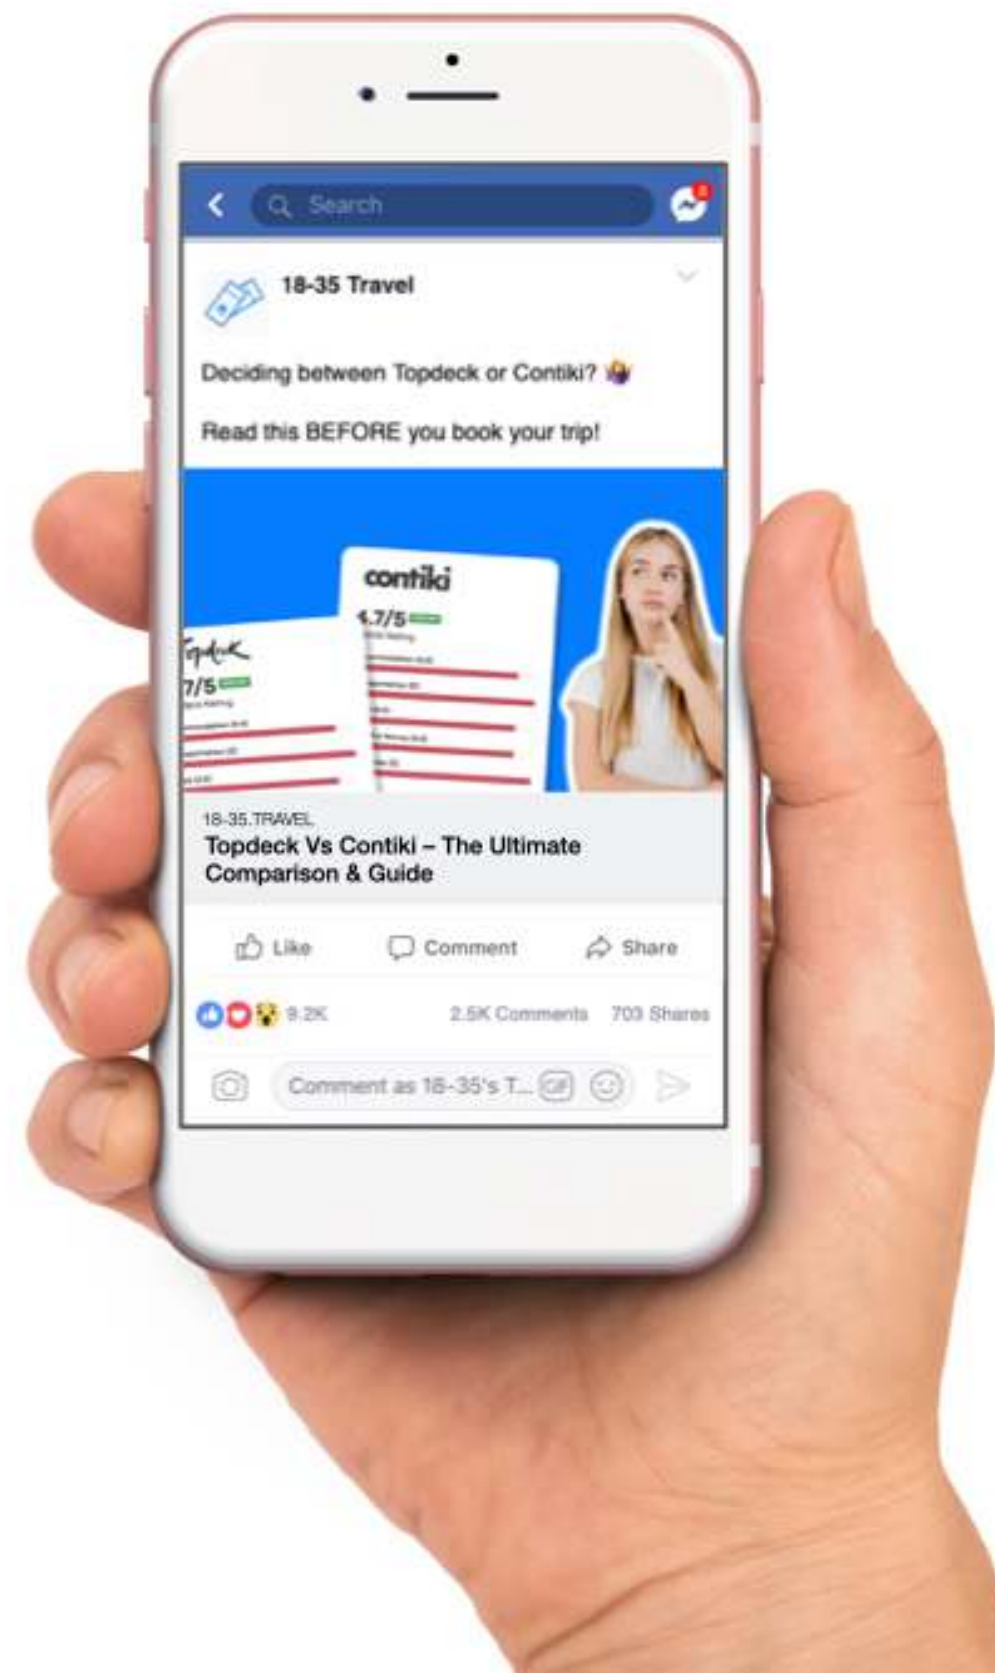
Search

18-35 Travel

Deciding between Topdeck or Contiki?

Read this BEFORE you book your trip!

contiki
4.7/5

Topdeck
?/5

18-35.TRAVEL
Topdeck Vs Contiki – The Ultimate Comparison & Guide

Like Comment Share

9.2K 2.5K Comments 703 Shares

Comment as 18-35's T...